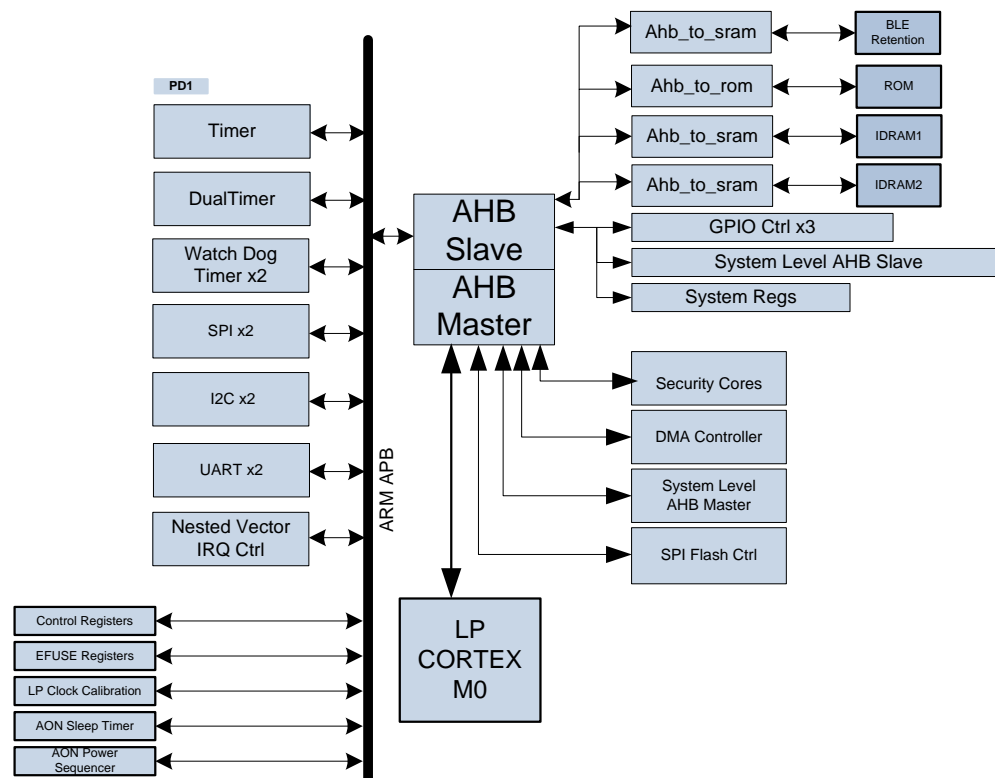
PD1

Timer

DualTimer

Watch Dog Timer x2

SPI x2

I2C x2

UART x2

Nested Vector IRQ Ctrl

Control Registers

EFUSE Registers

LP Clock Calibration

AON Sleep Timer

AON Power Sequencer

ARM APB

AHB Slave

AHB Master

LP CORTEX M0

Ahb_to_sram

BLE Retention

Ahb_to_rom

ROM

Ahb_to_sram

IDRAM1

Ahb_to_sram

IDRAM2

GPIO Ctrl x3

System Level AHB Slave

System Regs

Security Cores

DMA Controller

System Level AHB Master

SPI Flash Ctrl